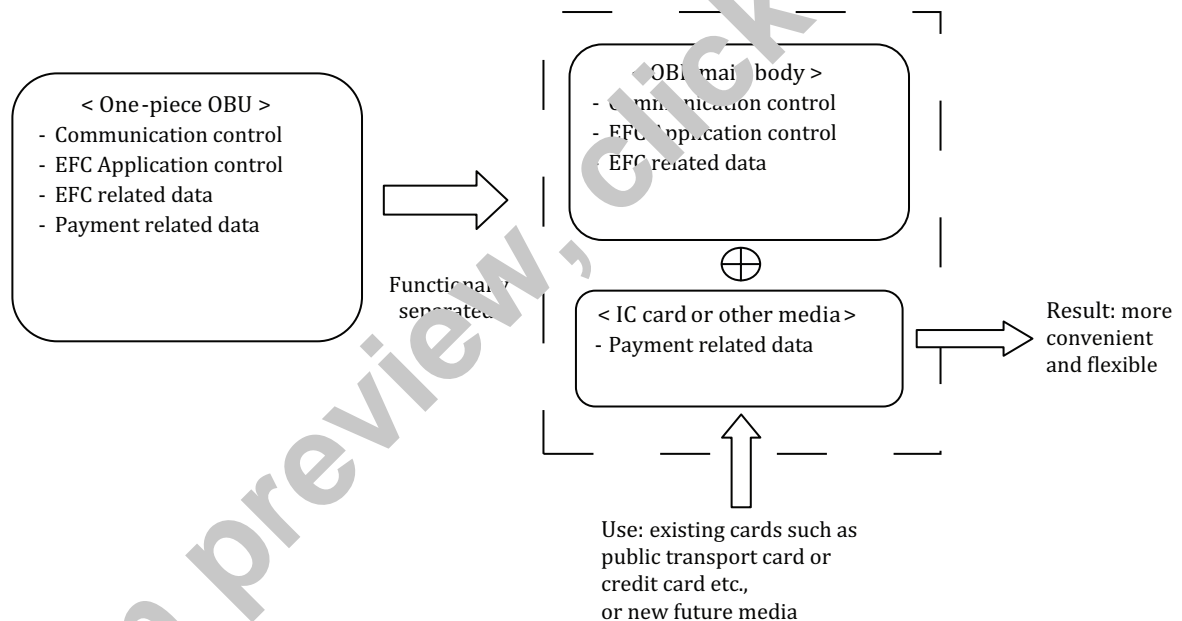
< One-piece OBU >
- Communication control
- EFC Application control
- EFC related data
- Payment related data

Functionally separated

< OBU main body >
- Communication control
- EFC Application control
- EFC related data

< IC card or other media >
- Payment related data

Result: more convenient and flexible

Use: existing cards such as public transport card or credit card etc., or new future media

preview, click